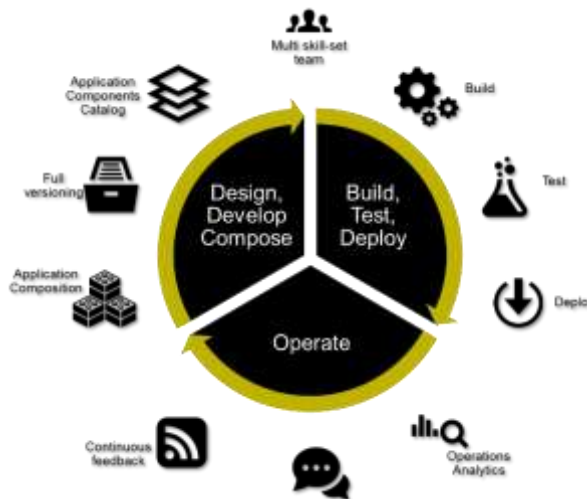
Multi skill-set team

Build

Test

Deplo

Operations Analytics

Continuous feedback

Application Composition

Full versioning

Application Components Catalog

Design, Develop Compose

Build, Test, Deploy

Operate